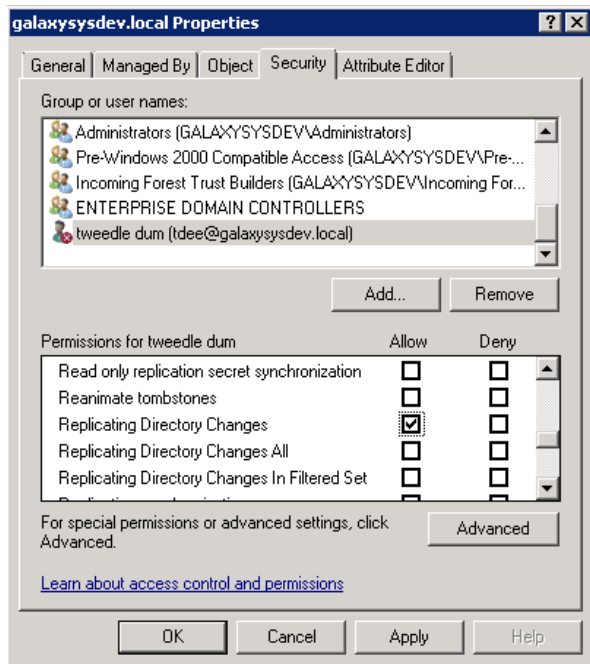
galaxysysdev.local Properties

? X

General | Managed By | Object | Security | Attribute Editor

Group or user names:

Administrators (GALAXYSYSDEV\Administrators)
Pre-Windows 2000 Compatible Access (GALAXYSYSDEV\Pre-...
Incoming Forest Trust Builders (GALAXYSYSDEV\Incoming For...
ENTERPRISE DOMAIN CONTROLLERS
tweedle dum (tdee@galaxysysdev.local)

Add... Remove

| Permissions for tweedle dum | Allow | Deny |
|---|---|---|
| Read only replication secret synchronization | ☐ | ☐ |
| Reanimate tombstones | ☐ | ☐ |
| Replicating Directory Changes | ☑ | ☐ |
| Replicating Directory Changes All | ☐ | ☐ |
| Replicating Directory Changes In Filtered Set | ☐ | ☐ |
| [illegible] | ☐ | ☐ |

For special permissions or advanced settings, click Advanced.

Advanced

Learn about access control and permissions

OK Cancel Apply Help